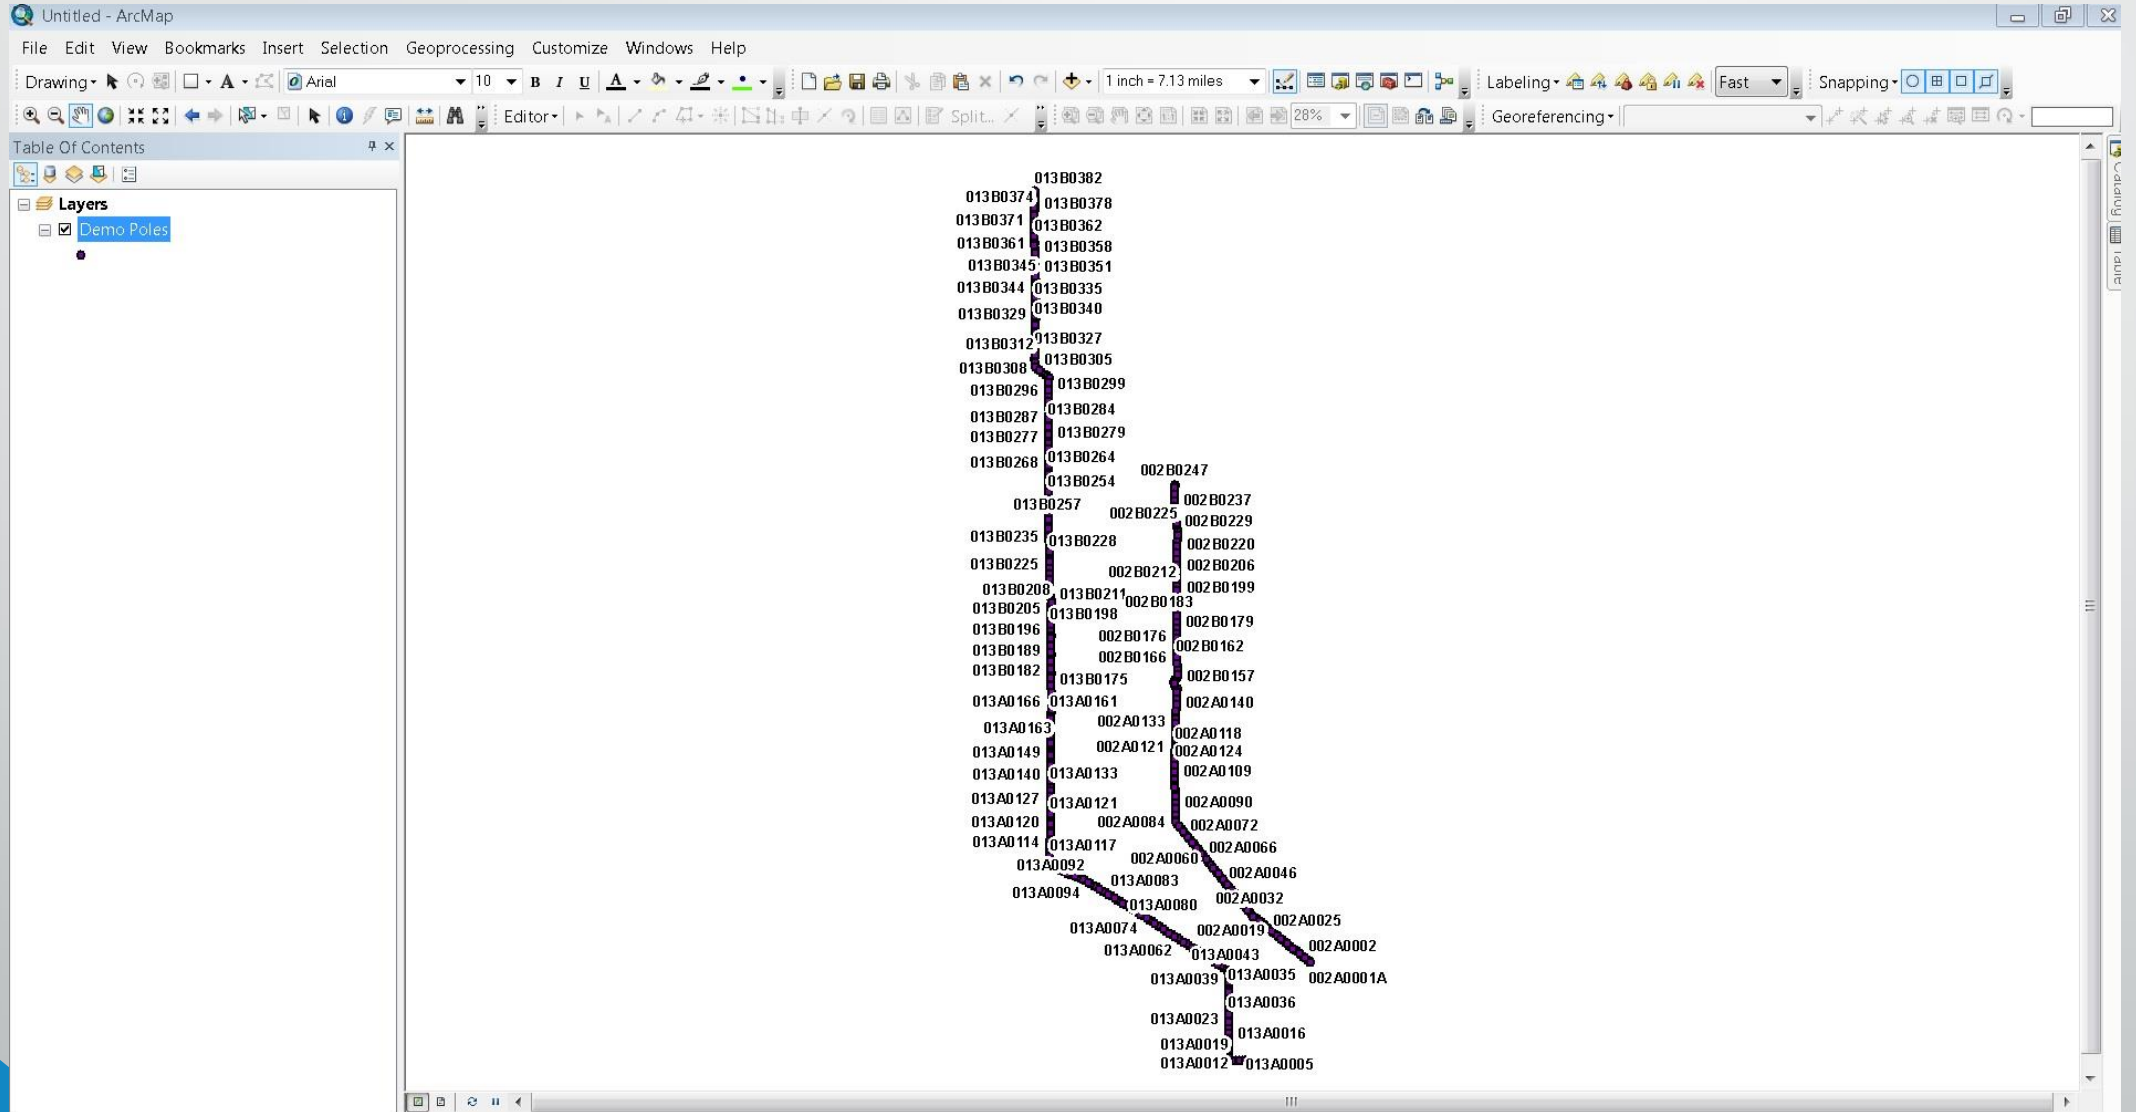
Untitled - ArcMap

File Edit View Bookmarks Insert Selection Geoprocessing Customize Windows Help

Drawing Arial 10 B I U 1 inch = 7.13 miles Labeling Fast Snapping

Editor Split... 28% Georeferencing

Table Of Contents

Layers
Demo Poles

Catalog Table

013B0382
013B0374 013B0378
013B0371 013B0362
013B0361 013B0358
013B0345 013B0351
013B0344 013B0335
013B0329 013B0340
013B0312 013B0327
013B0308 013B0305
013B0296 013B0299
013B0287 013B0284
013B0277 013B0279
013B0268 013B0264
013B0254
002B0247
013B0257
002B0237
002B0225
002B0229
013B0235 013B0228
002B0220
013B0225
002B0212 002B0206
013B0208 013B0211 002B0183 002B0199
013B0205 013B0198
013B0196 002B0179
002B0176
013B0189 002B0162
002B0166
013B0182
013B0175 002B0157
013A0166 013A0161
002A0140
002A0133
013A0163
002A0118
013A0149 002A0121 002A0124
002A0109
013A0140 013A0133
013A0127 013A0121 002A0090
013A0120 002A0084 002A0072
013A0114 013A0117 002A0066
002A0060
013A0092
002A0046
013A0083
013A0094
002A0032
013A0080
002A0025
013A0074 002A0019
002A0002
013A0062 013A0043
013A0039 013A0035 002A0001A
013A0036
013A0023
013A0016
013A0019
013A0012 013A0005